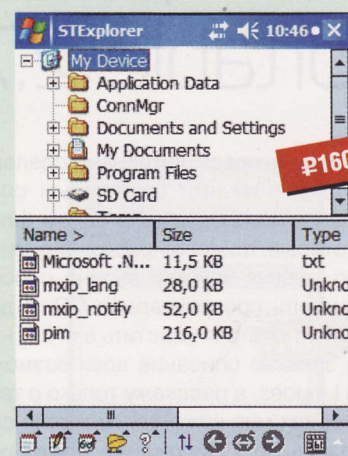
STExplorer 10:46 X

My Device
Application Data
ConnMgr
Documents and Settings
My Documents
Program Files
SD Card
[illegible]

₽160

| Name > | Size | Type |
|---|---|---|
| Microsoft .N... | 11,5 KB | txt |
| mxip_lang | 28,0 KB | Unkno |
| mxip_notify | 52,0 KB | Unkno |
| pim | 216,0 KB | Unkno |

III